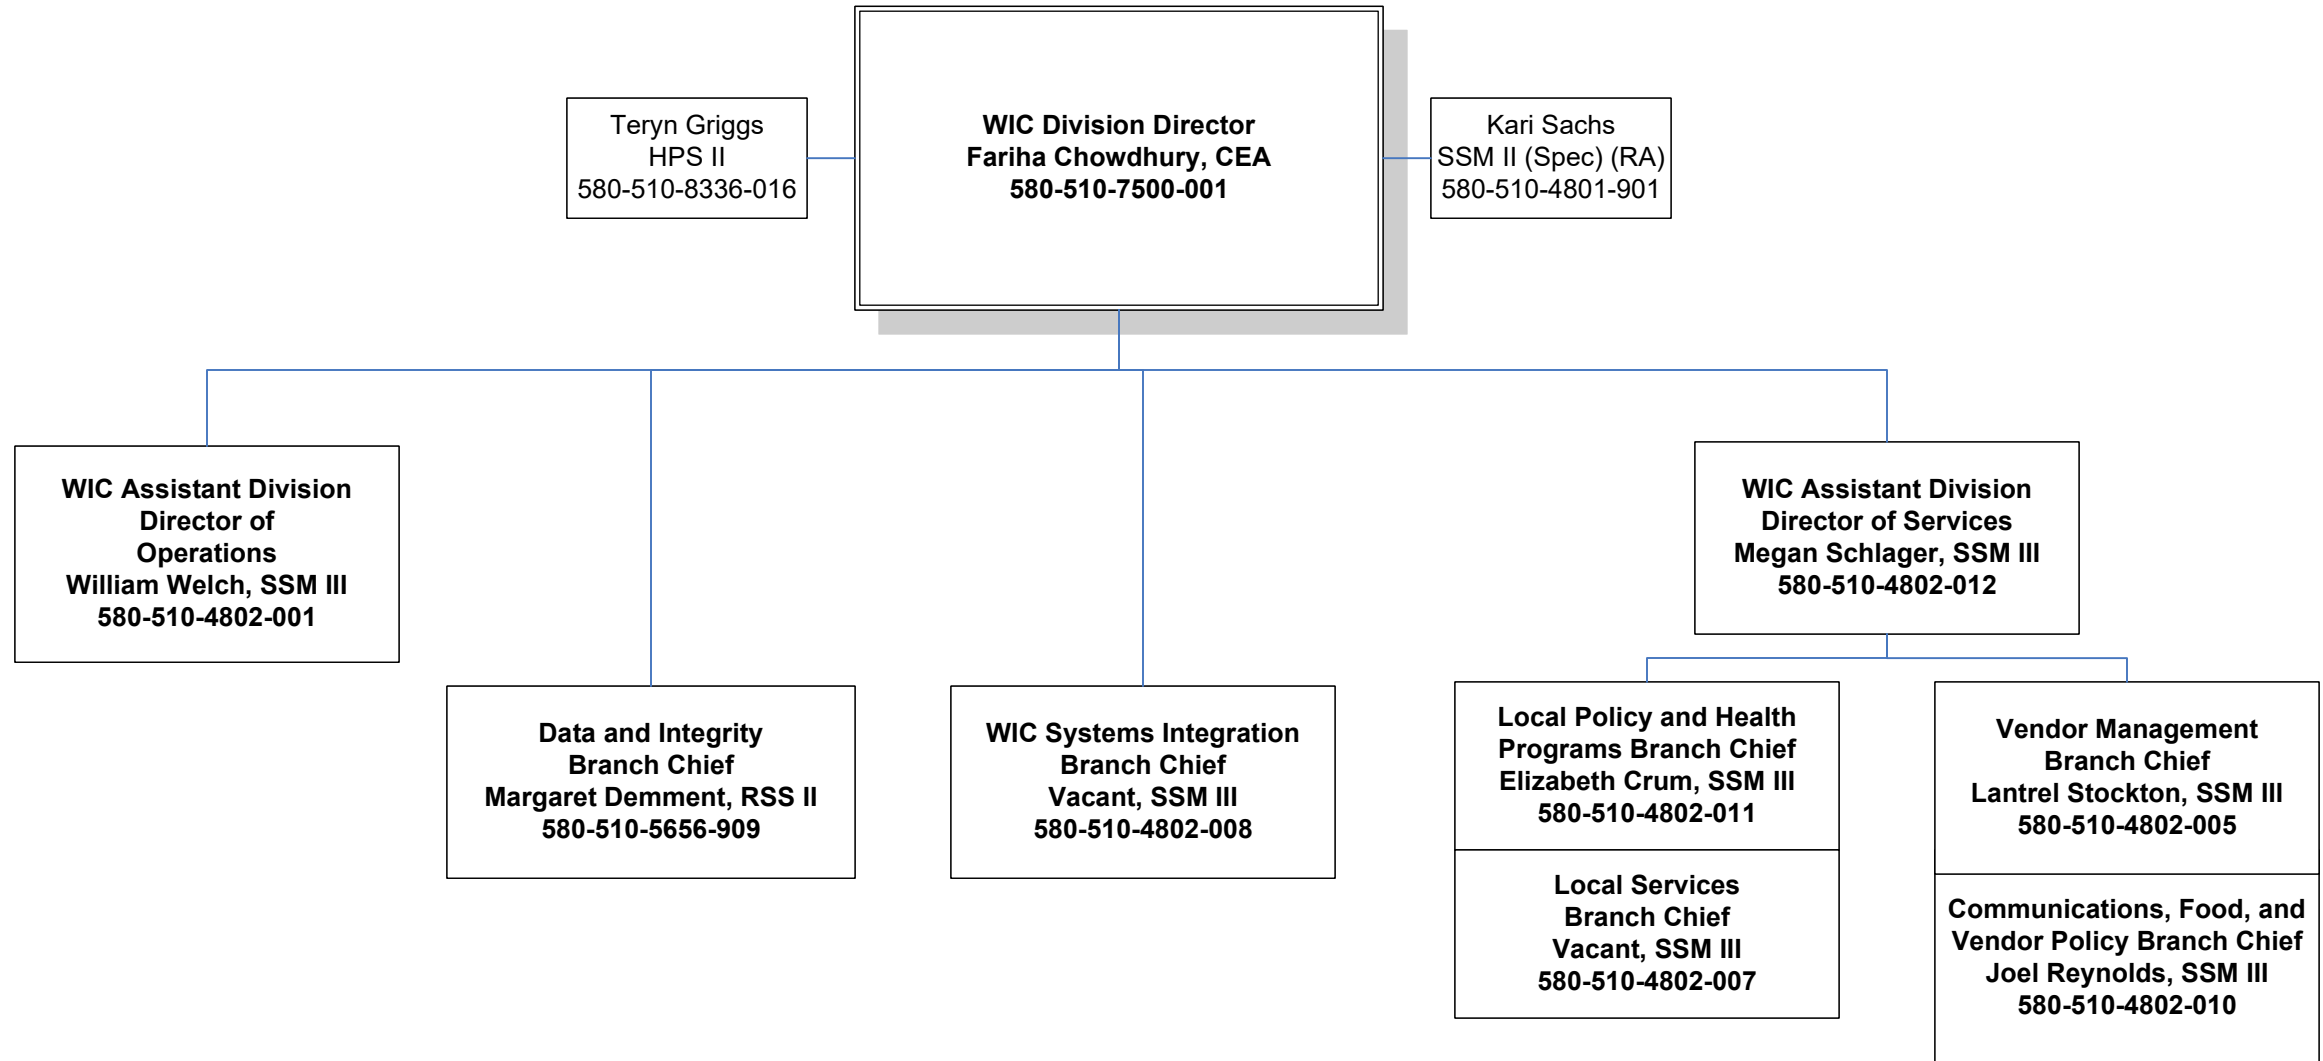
Teryn Griggs
HPS II
580-510-8336-016

WIC Division Director
Fariha Chowdhury, CEA
580-510-7500-001

Kari Sachs
SSM II (Spec) (RA)
580-510-4801-901

WIC Assistant Division Director of Operations
William Welch, SSM III
580-510-4802-001

Data and Integrity Branch Chief
Margaret Dement, RSS II
580-510-5656-909

WIC Systems Integration Branch Chief
Vacant, SSM III
580-510-4802-008

WIC Assistant Division Director of Services
Megan Schlager, SSM III
580-510-4802-012

Local Policy and Health Programs Branch Chief
Elizabeth Crum, SSM III
580-510-4802-011

Local Services Branch Chief
Vacant, SSM III
580-510-4802-007

Vendor Management Branch Chief
Lantrel Stockton, SSM III
580-510-4802-005

Communications, Food, and Vendor Policy Branch Chief
Joel Reynolds, SSM III
580-510-4802-010